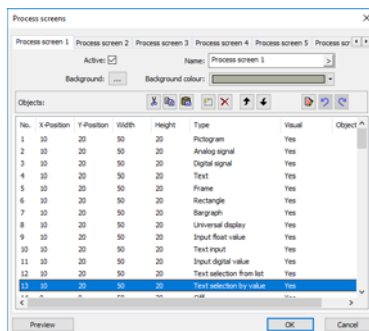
Process screens

Process screen 1 | Process screen 2 | Process screen 3 | Process screen 4 | Process screen 5 | Process scr

Active: ☑ Name: Process screen 1

Background: ... Background colour:

Objects:

| No. | X-Position | Y-Position | Width | Height | Type | Visual | Object |
|---|---|---|---|---|---|---|---|
| 1 | 10 | 20 | 50 | 20 | Pictogram | Yes | |
| 2 | 10 | 20 | 50 | 20 | Analog signal | Yes | |
| 3 | 10 | 20 | 50 | 20 | Digital signal | Yes | |
| 4 | 10 | 20 | 50 | 20 | Text | Yes | |
| 5 | 10 | 20 | 50 | 20 | Frame | Yes | |
| 6 | 10 | 20 | 50 | 20 | Rectangle | Yes | |
| 7 | 10 | 20 | 50 | 20 | Bargraph | Yes | |
| 8 | 10 | 20 | 50 | 20 | Universal display | Yes | |
| 9 | 10 | 20 | 50 | 20 | Input float value | Yes | |
| 10 | 10 | 20 | 50 | 20 | Text input | Yes | |
| 11 | 10 | 20 | 50 | 20 | Input digital value | Yes | |
| 12 | 10 | 20 | 50 | 20 | Text selection from list | Yes | |
| 13 | 10 | 20 | 50 | 20 | Text selection by value | Yes | |
| 14 | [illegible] | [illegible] | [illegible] | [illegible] | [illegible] | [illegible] | |

Preview OK Cancel